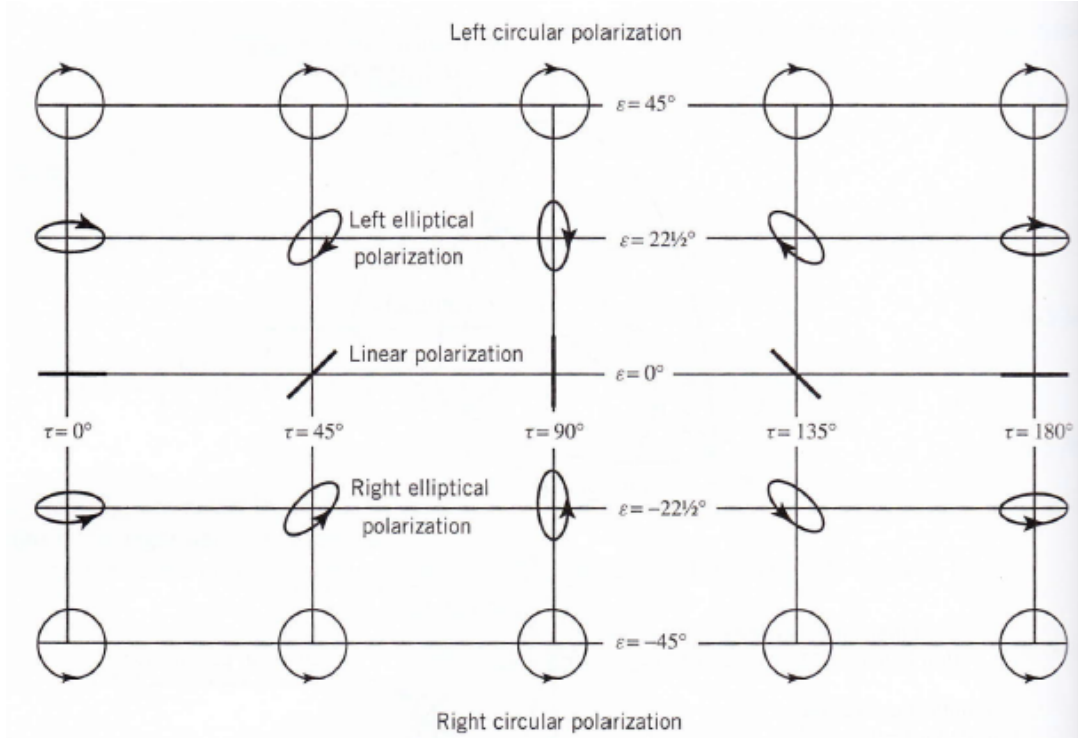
Left circular polarization

$\varepsilon = 45°$

Left elliptical polarization

$\varepsilon = 22½°$

Linear polarization

$\varepsilon = 0°$

$\tau = 0°$ $\tau = 45°$ $\tau = 90°$ $\tau = 135°$ $\tau = 180°$

Right elliptical polarization

$\varepsilon = -22½°$

$\varepsilon = -45°$

Right circular polarization